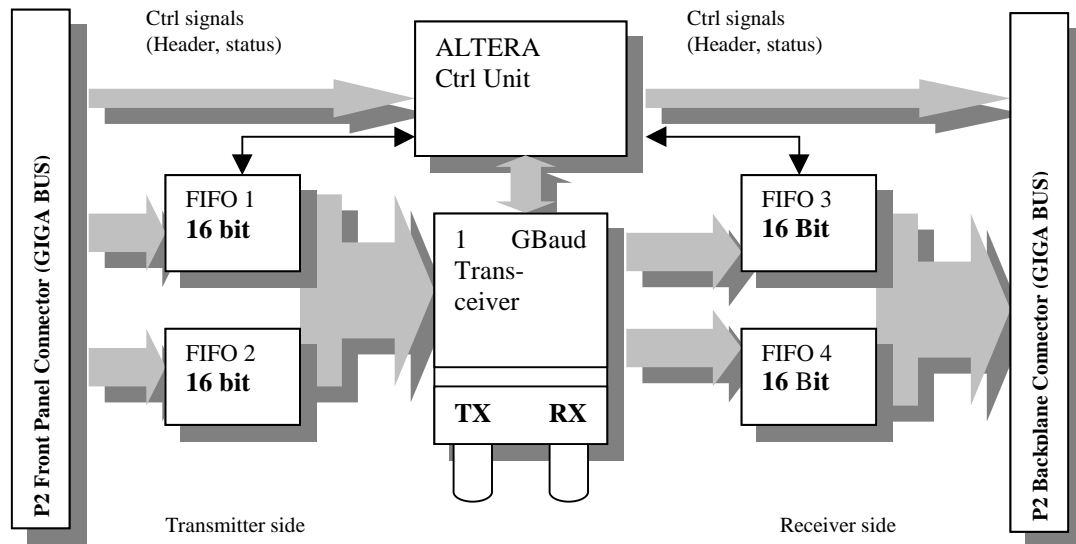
P2 Front Panel Connector (GIGA BUS)

Ctrl signals (Header, status)

ALTERA Ctrl Unit

Ctrl signals (Header, status)

P2 Backplane Connector (GIGA BUS)

FIFO 1 **16 bit**

FIFO 2 **16 bit**

1 GBaud Transceiver

**TX** **RX**

FIFO 3 **16 Bit**

FIFO 4 **16** Bit

Transmitter side

Receiver side